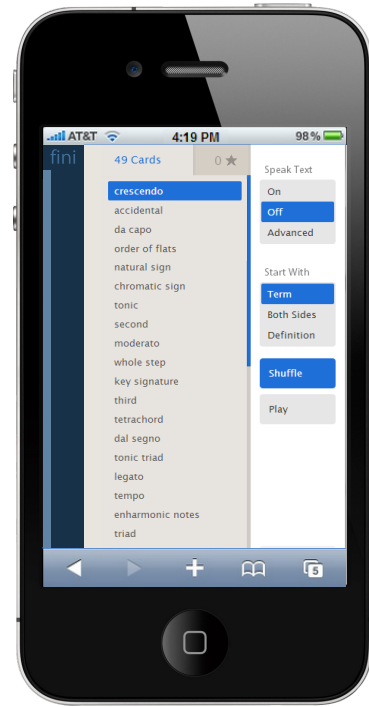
AT&T 4:19 PM 98%

fini

49 Cards

0 ★

crescendo
accidental
da capo
order of flats
natural sign
chromatic sign
tonic
second
moderato
whole step
key signature
third
tetrachord
dal segno
tonic triad
legato
tempo
enharmonic notes
triad

Speak Text
On
Off
Advanced

Start With
Term
Both Sides
Definition

Shuffle

Play

5